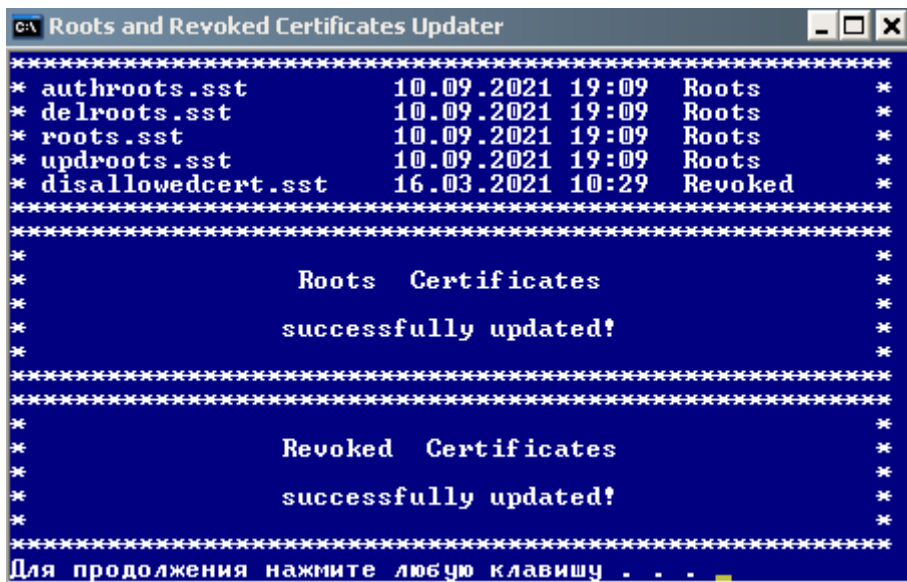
Roots and Revoked Certificates Updater

*****************************************************
* authroots.sst 10.09.2021 19:09 Roots *
* delroots.sst 10.09.2021 19:09 Roots *
* roots.sst 10.09.2021 19:09 Roots *
* updroots.sst 10.09.2021 19:09 Roots *
* disallowedcert.sst 16.03.2021 10:29 Revoked *
*****************************************************
*****************************************************
* *
* Roots Certificates *
* *
* successfully updated! *
* *
*****************************************************
*****************************************************
* *
* Revoked Certificates *
* *
* successfully updated! *
* *
*****************************************************
Для продолжения нажмите любую клавишу . . .